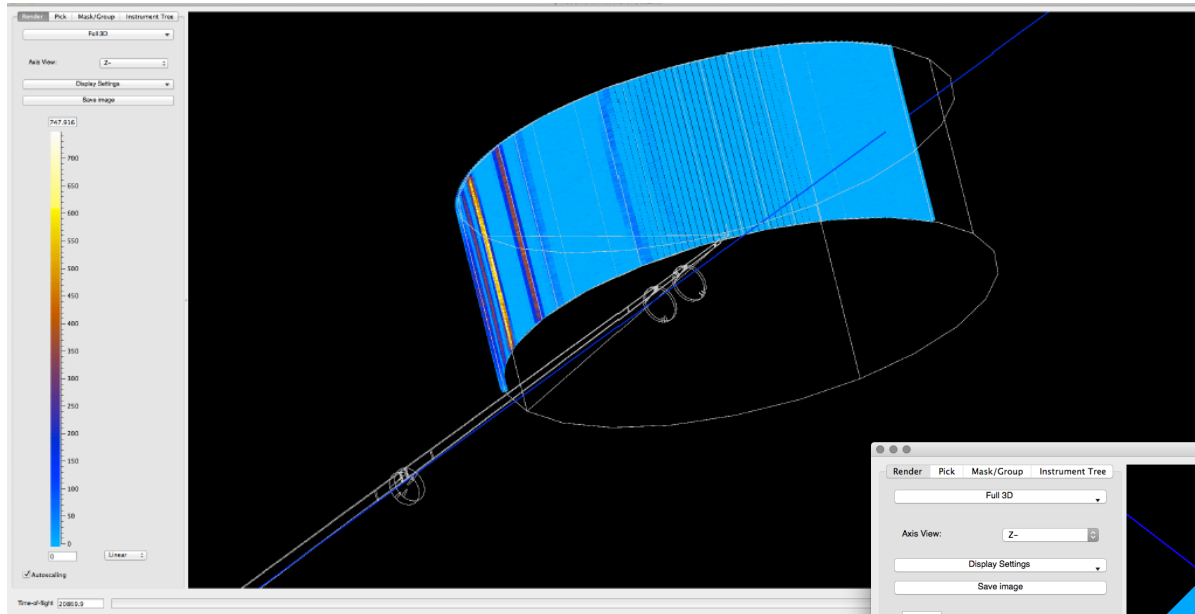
Render
Pick
Mask/Group
Instrument Tree
Full 3D
Axis View:
Z-
Display Settings
Save image
747.916
700
650
600
550
500
450
400
350
300
250
200
150
100
50
0
0
Linear
Autoscaling
Time-of-flight
20869.9

Render
Pick
Mask/Group
Instrument Tree
Full 3D
Axis View:
Z-
Display Settings
Save image